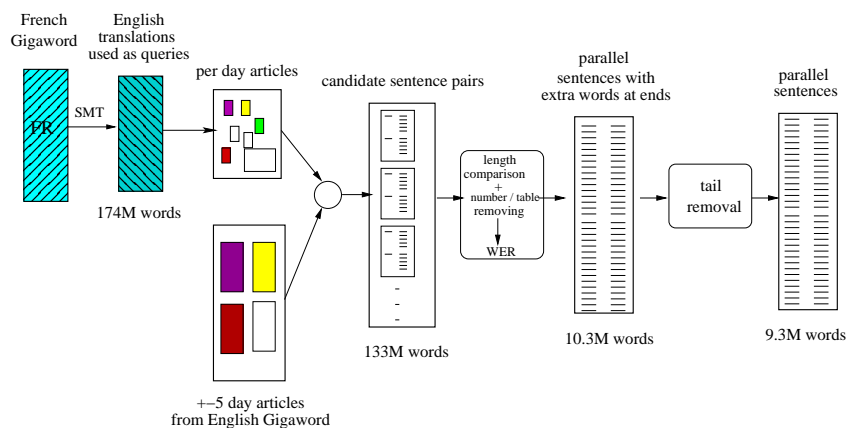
French Gigaword

English translations used as queries

FR

SMT

174M words

per day articles

+–5 day articles from English Gigaword

candidate sentence pairs

133M words

length comparison + number / table removing

WER

parallel sentences with extra words at ends

10.3M words

tail removal

parallel sentences

9.3M words